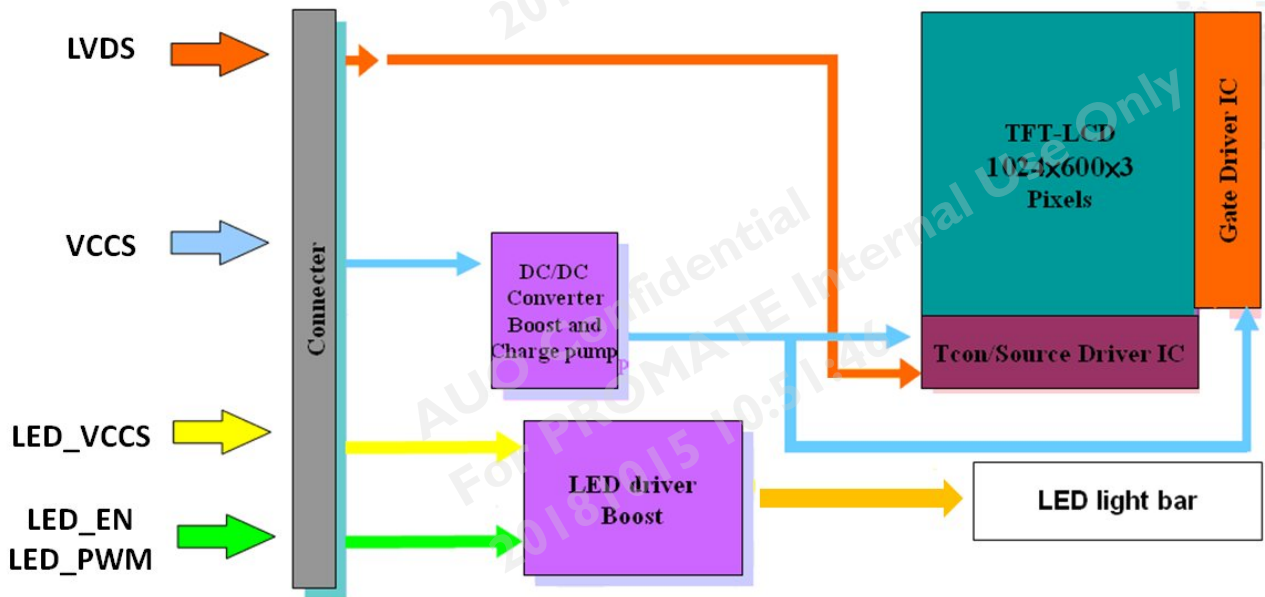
LVDS

VCCS

LED_VCCS

LED_EN
LED_PWM

Connecter

DC/DC Converter Boost and Charge pump

LED driver Boost

TFT-LCD
1024x600x3
Pixels

Gate Driver IC

Tcon/Source Driver IC

LED light bar

AUO Confidential
For PROMATE Internal Use Only
2018/01/5 10:51:46